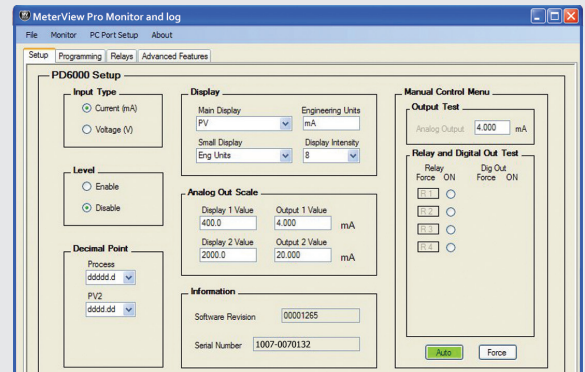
MeterView Pro Monitor and log

File Monitor PC Port Setup About

Setup Programming Relays Advanced Features

PD6000 Setup

Input Type
Current (mA)
Voltage (V)

Level
Enable
Disable

Decimal Point
Process
ddddd.d
PV2
dddd.dd

Display
Main Display
PV
Engineering Units
mA
Small Display
Eng Units
Display Intensity
8

Analog Out Scale
Display 1 Value
400.0
Output 1 Value
4.000
mA
Display 2 Value
2000.0
Output 2 Value
20.000
mA

Information
Software Revision
00001265
Serial Number
1007-0070132

Manual Control Menu
Output Test
Analog Output
4.000
mA

Relay and Digital Out Test
Relay Force ON
Dig Out Force ON
R1
R2
R3
R4

Auto
Force